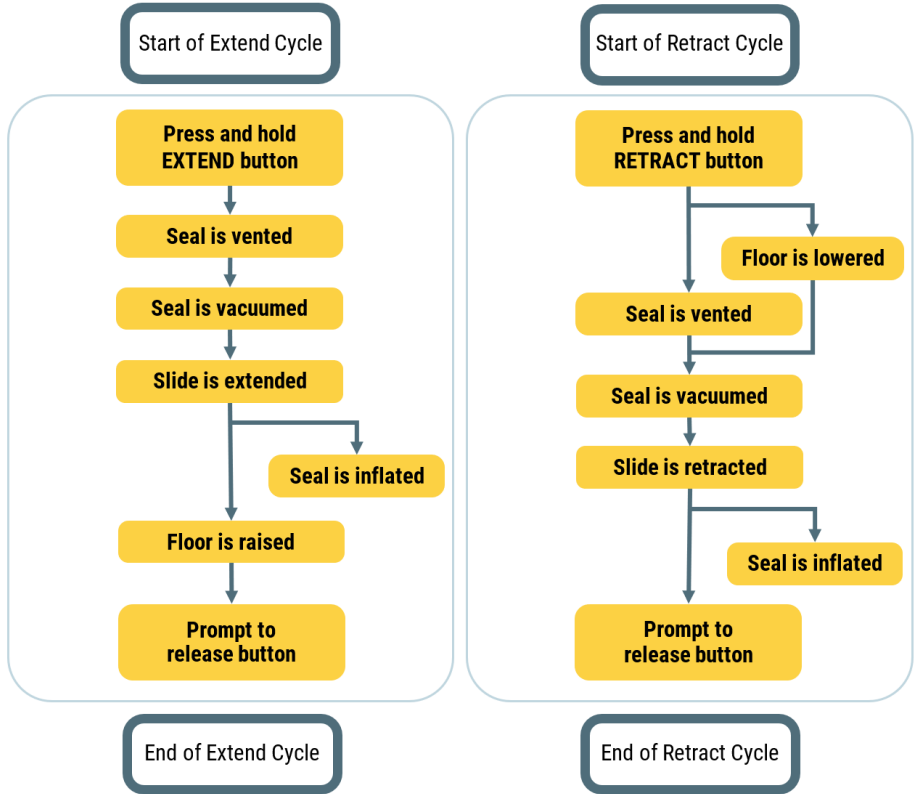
Start of Extend Cycle

Press and hold EXTEND button

Seal is vented

Seal is vacuumed

Slide is extended

Seal is inflated

Floor is raised

Prompt to release button

End of Extend Cycle

Start of Retract Cycle

Press and hold RETRACT button

Floor is lowered

Seal is vented

Seal is vacuumed

Slide is retracted

Seal is inflated

Prompt to release button

End of Retract Cycle